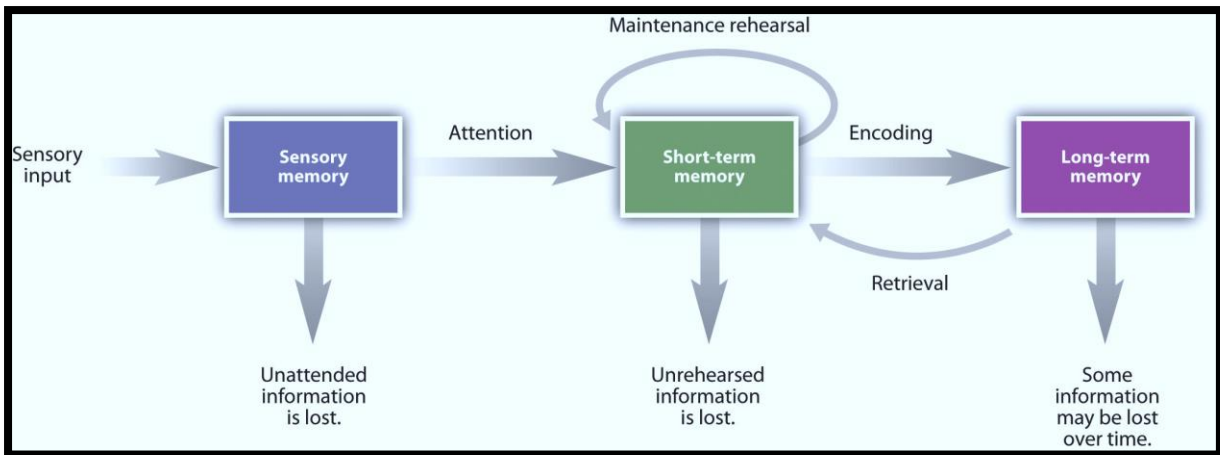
Maintenance rehearsal

Sensory input

Attention

Encoding

Sensory memory

Short-term memory

Long-term memory

Retrieval

Unattended information is lost.

Unrehearsed information is lost.

Some information may be lost over time.